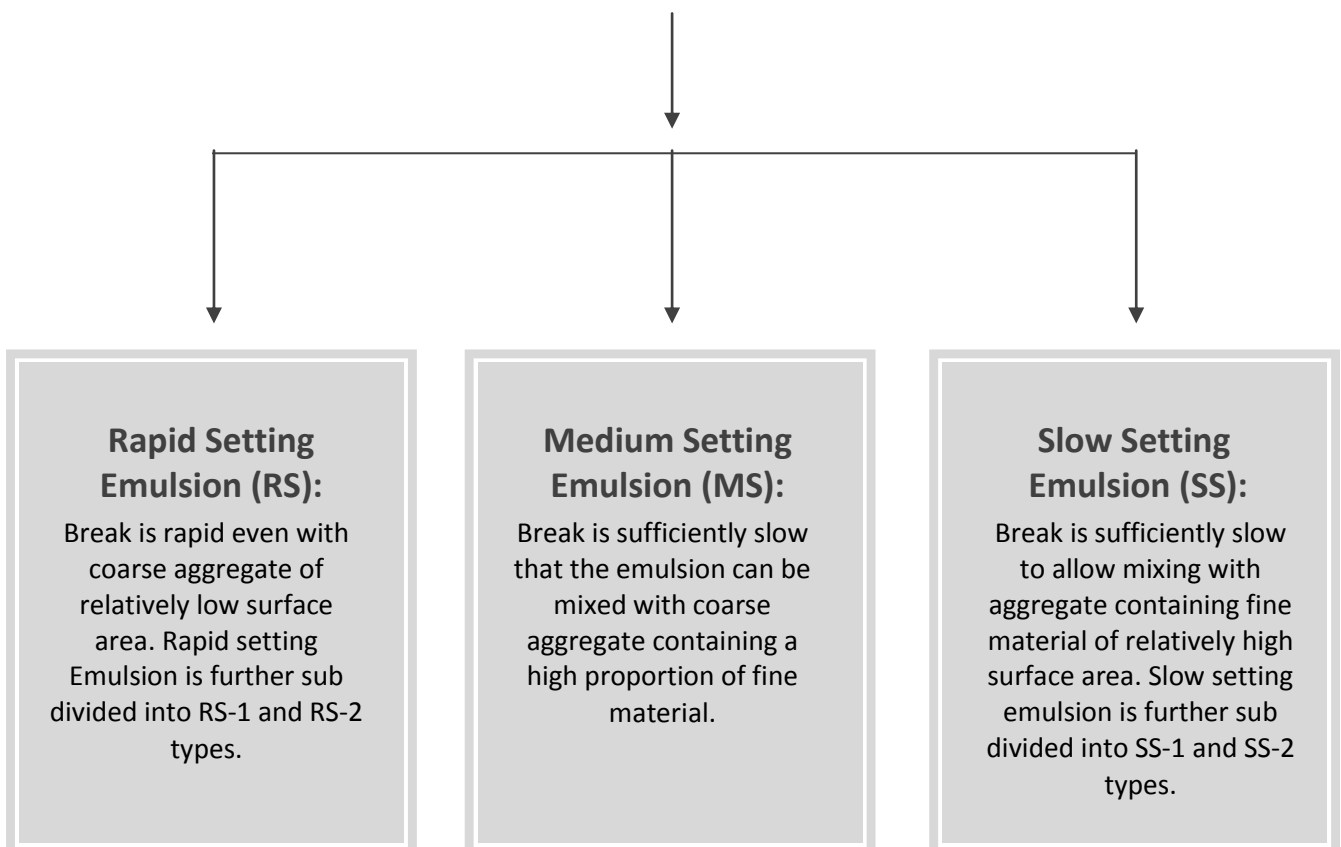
Rapid Setting Emulsion (RS):
Break is rapid even with coarse aggregate of relatively low surface area. Rapid setting Emulsion is further sub divided into RS-1 and RS-2 types.

Medium Setting Emulsion (MS):
Break is sufficiently slow that the emulsion can be mixed with coarse aggregate containing a high proportion of fine material.

Slow Setting Emulsion (SS):
Break is sufficiently slow to allow mixing with aggregate containing fine material of relatively high surface area. Slow setting emulsion is further sub divided into SS-1 and SS-2 types.